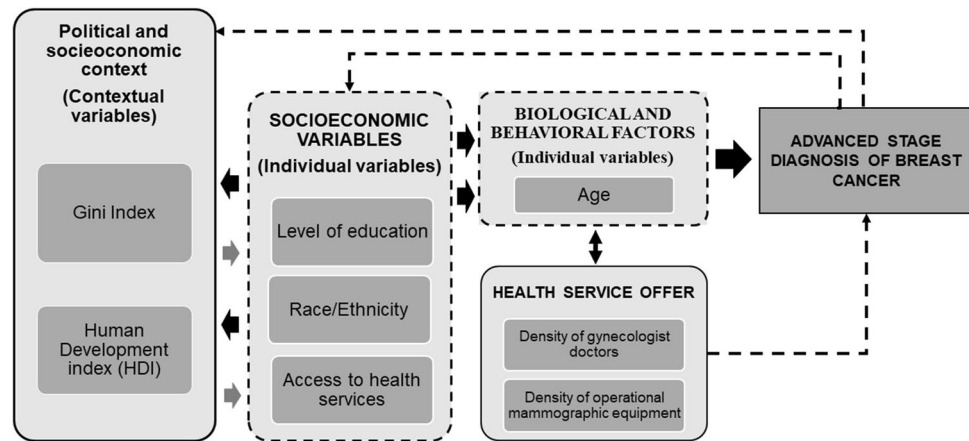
Political and socioeconomic context
(Contextual variables)

Gini Index

Human Development index (HDI)

SOCIOECONOMIC VARIABLES
(Individual variables)

Level of education

Race/Ethnicity

Access to health services

BIOLOGICALAND BEHAVIORAL FACTORS
(Individual variables)

Age

HEALTH SERVICE OFFER

Density of gynecologist doctors

Density of operational mammographic equipment

ADVANCED STAGE DIAGNOSIS OF BREAST CANCER